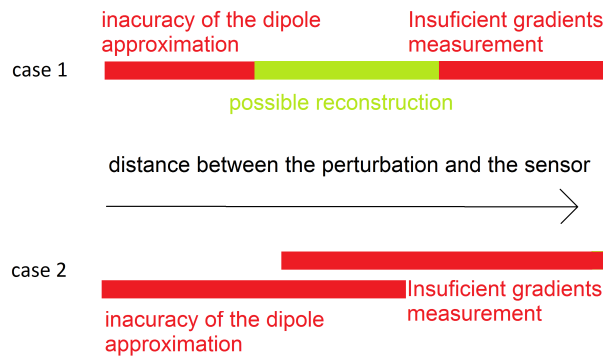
inacuracy of the dipole approximation

Insuficient gradients measurement

case 1

possible reconstruction

distance between the perturbation and the sensor

case 2

Insuficient gradients measurement

inacuracy of the dipole approximation